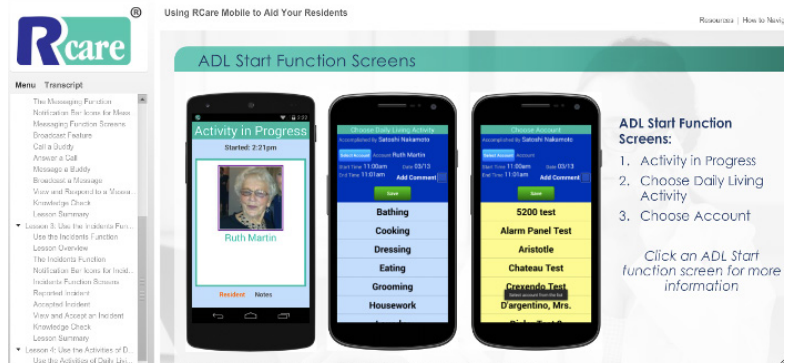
Rcare ®

Using RCare Mobile to Aid Your Residents

Resources | How to Navig

Menu Transcript

The Messaging Function
Notification Bar Icons for Mess
Messaging Function Screens
Broadcast Feature
Call a Buddy
Answer a Call
Message a Buddy
Broadcast a Message
View and Respond to a Messa
Knowledge Check
Lesson Summary
Lesson 3: Use the Incidents Fun
Use the Incidents Function
Lesson Overview
The Incidents Function
Notification Bar Icons for Incid
Incidents Function Screens
Reported Incident
Accepted Incident
View and Accept an Incident
Knowledge Check
Lesson Summary
Lesson 4: Use the Activities of D
Use the Activities of Daily Li

ADL Start Function Screens

Activity in Progress
Started: 2:21pm
Ruth Martin
Resident Notes

Choose Daily Living Activity
Accomplished by Satoshi Nakamoto
Select Account Account Ruth Martin
Start Time 11:00am Date 03/13
End Time 11:01am Add Comment
Save
Bathing
Cooking
Dressing
Eating
Grooming
Housework

Choose Account
Accomplished by Satoshi Nakamoto
Select Account Account
Start Time 11:00am Date 03/13
End Time 11:01am Add Comment
Save
5200 test
Alarm Panel Test
Aristotle
Chateau Test
Crexendo Test
Select account from the list
D'argentino, Mrs.

ADL Start Function Screens:
1. Activity in Progress
2. Choose Daily Living Activity
3. Choose Account

Click an ADL Start function screen for more information